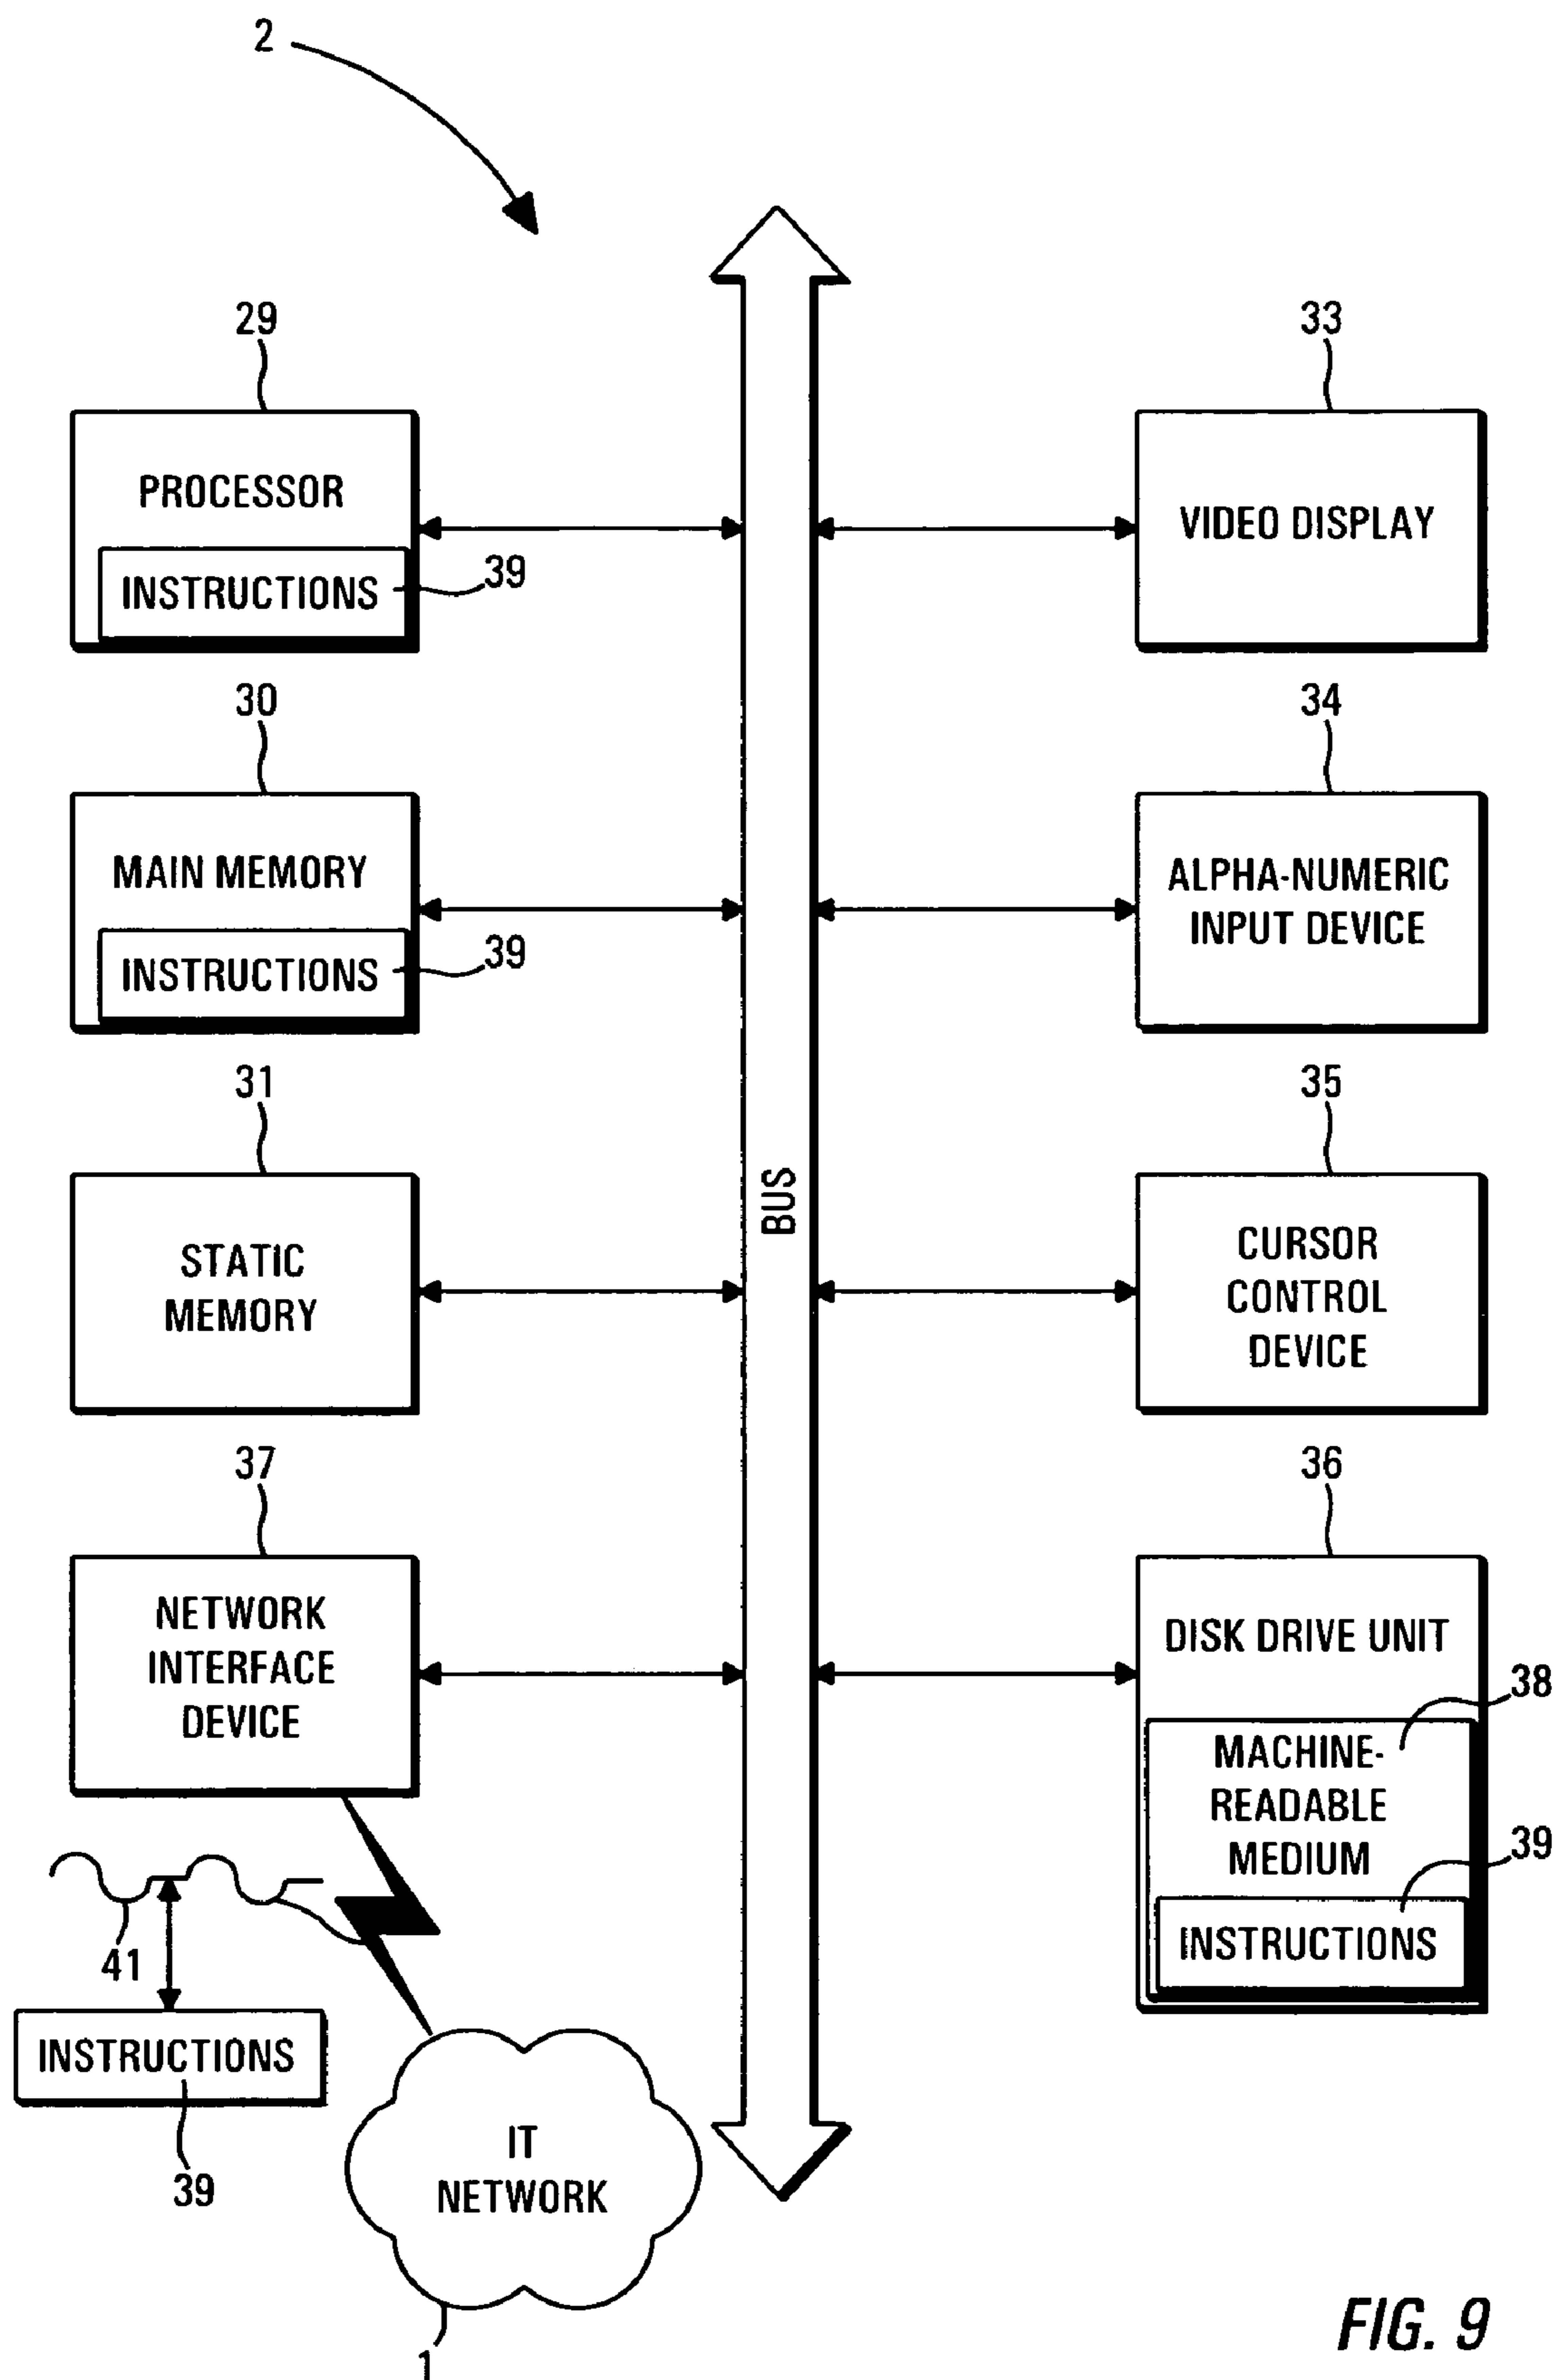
2

29

PROCESSOR

INSTRUCTIONS

39

33

VIDEO DISPLAY

30

MAIN MEMORY

INSTRUCTIONS

39

34

ALPHA-NUMERIC INPUT DEVICE

31

STATIC MEMORY

BUS

35

CURSOR CONTROL DEVICE

37

NETWORK INTERFACE DEVICE

36

DISK DRIVE UNIT

38

MACHINE-READABLE MEDIUM

39

INSTRUCTIONS

41

INSTRUCTIONS

39

IT NETWORK

1

FIG. 9